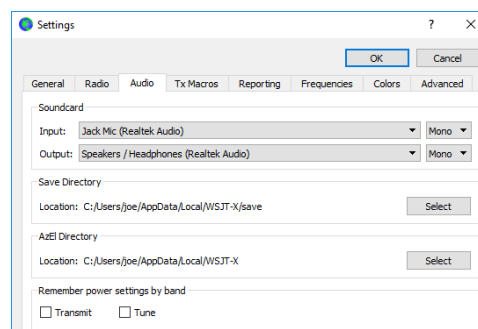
Settings

?
X

OK
Cancel

General
Radio
Audio
Tx Macros
Reporting
Frequencies
Colors
Advanced

Soundcard

Input: Jack Mic (Realtek Audio)
Mono

Output: Speakers / Headphones (Realtek Audio)
Mono

Save Directory

Location: C:/Users/joe/AppData/Local/WSJT-X/save
Select

AzEl Directory

Location: C:/Users/joe/AppData/Local/WSJT-X
Select

Remember power settings by band

Transmit
Tune